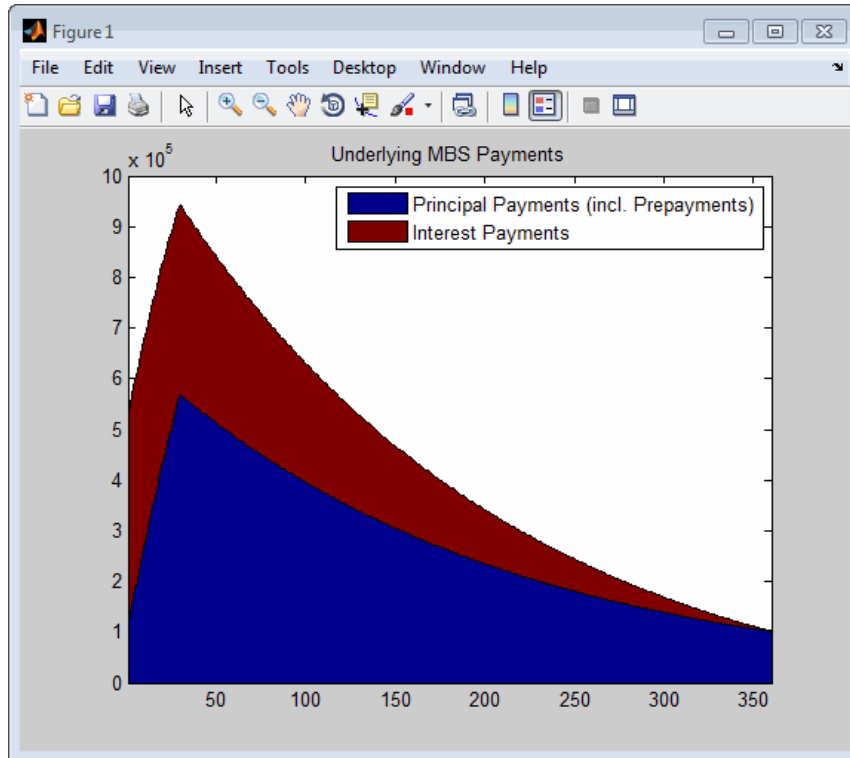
Figure 1

File Edit View Insert Tools Desktop Window Help

Underlying MBS Payments

$\times 10^5$

Principal Payments (incl. Prepayments)
Interest Payments

10
9
8
7
6
5
4
3
2
1
0

50 100 150 200 250 300 350